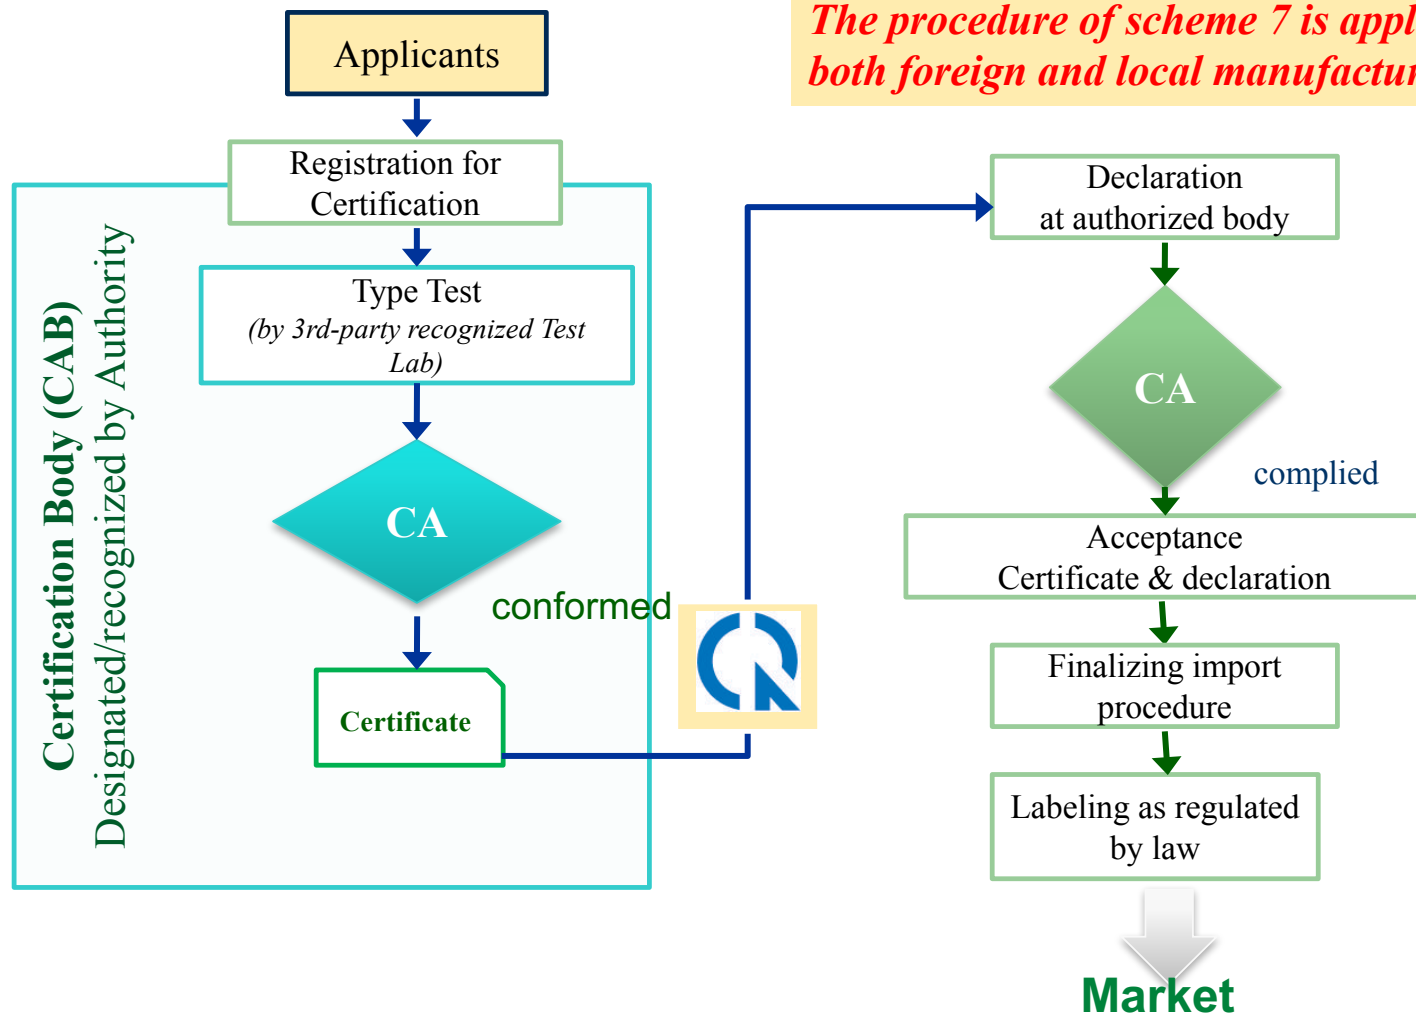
The procedure of scheme 7 is appl
both foreign and local manufactur

Applicants

Registration for Certification

Type Test
(by 3rd-party recognized Test Lab)

CA

conformed

Certificate

Certification Body (CAB)
Designated/recognized by Authority

Declaration at authorized body

CA

complied

Acceptance Certificate & declaration

Finalizing import procedure

Labeling as regulated by law

Market